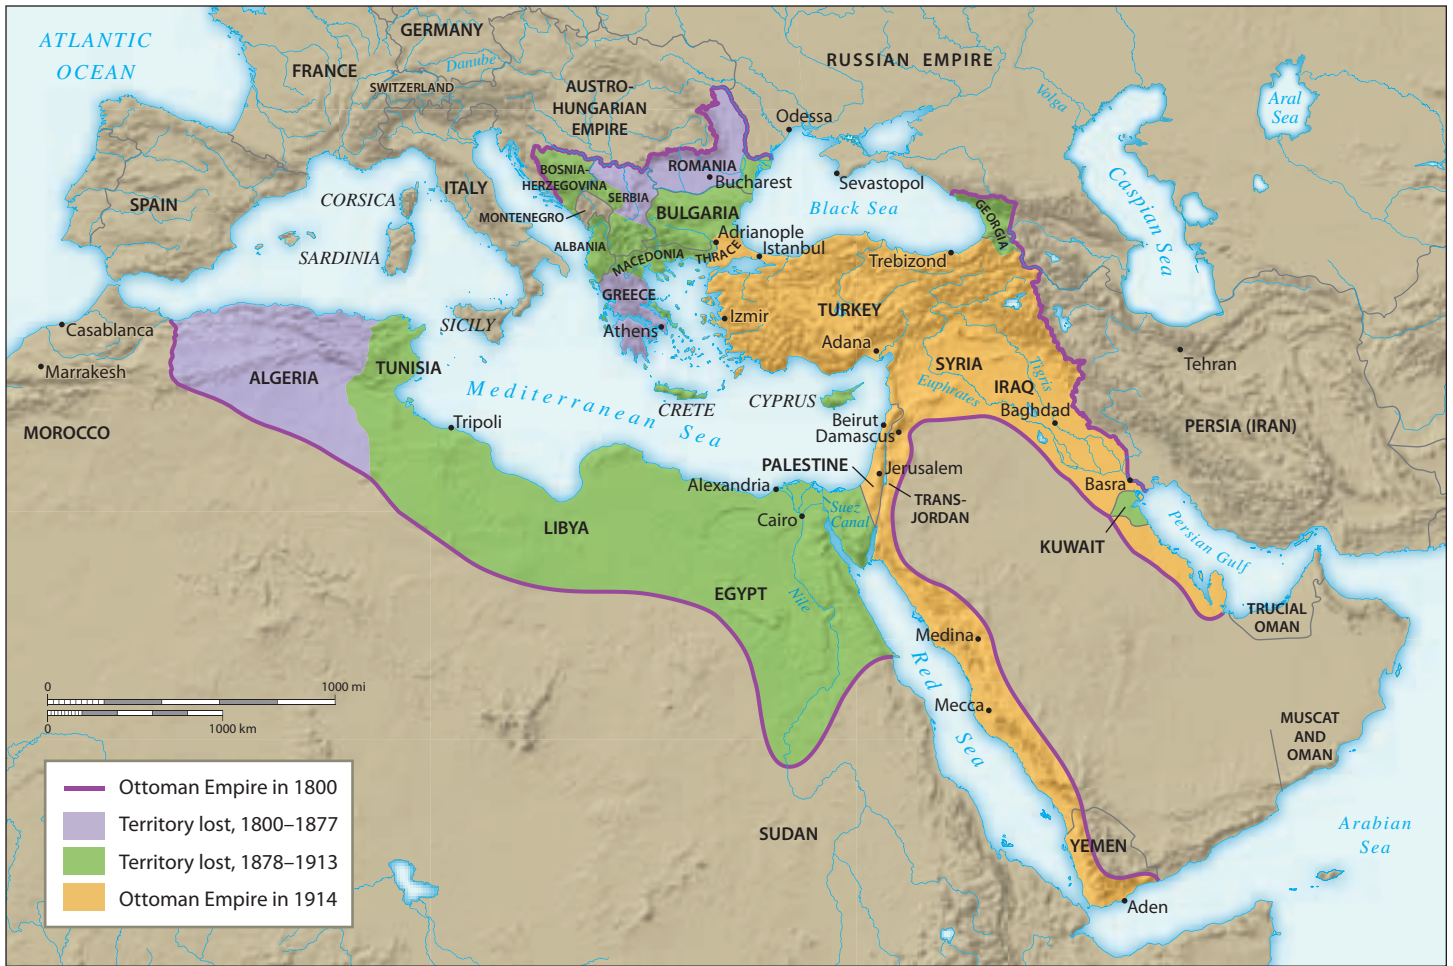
ATLANTIC OCEAN

GERMANY
FRANCE
SWITZERLAND
Danube
AUSTRO-HUNGARIAN EMPIRE
RUSSIAN EMPIRE
Volga
Aral Sea
Odessa
ROMANIA
BOSNIA-HERZEGOVINA
SERBIA
Bucharest
Sevastopol
SPAIN
CORSICA
ITALY
MONTENEGRO
BULGARIA
Black Sea
GEORGIA
Caspian Sea
ALBANIA
Adrianople
THRACE
Istanbul
MACEDONIA
Trebizond
SARDINIA
GREECE
Casablanca
SICILY
Izmir
TURKEY
Athens
Adana
Tehran
Marrakesh
ALGERIA
TUNISIA
SYRIA
Tigris
Euphrates
IRAQ
Mediterranean Sea
CRETE
CYPRUS
Baghdad
MOROCCO
Tripoli
Beirut
Damascus
PERSIA (IRAN)
PALESTINE
Jerusalem
Alexandria
TRANS-JORDAN
Basra
Suez Canal
Cairo
LIBYA
KUWAIT
Persian Gulf
EGYPT
Nile
TRUCIAL OMAN
Medina
Red Sea
Mecca
MUSCAT AND OMAN
0
1000 mi
0
1000 km
SUDAN
Arabian Sea
YEMEN
Aden

Ottoman Empire in 1800
Territory lost, 1800–1877
Territory lost, 1878–1913
Ottoman Empire in 1914